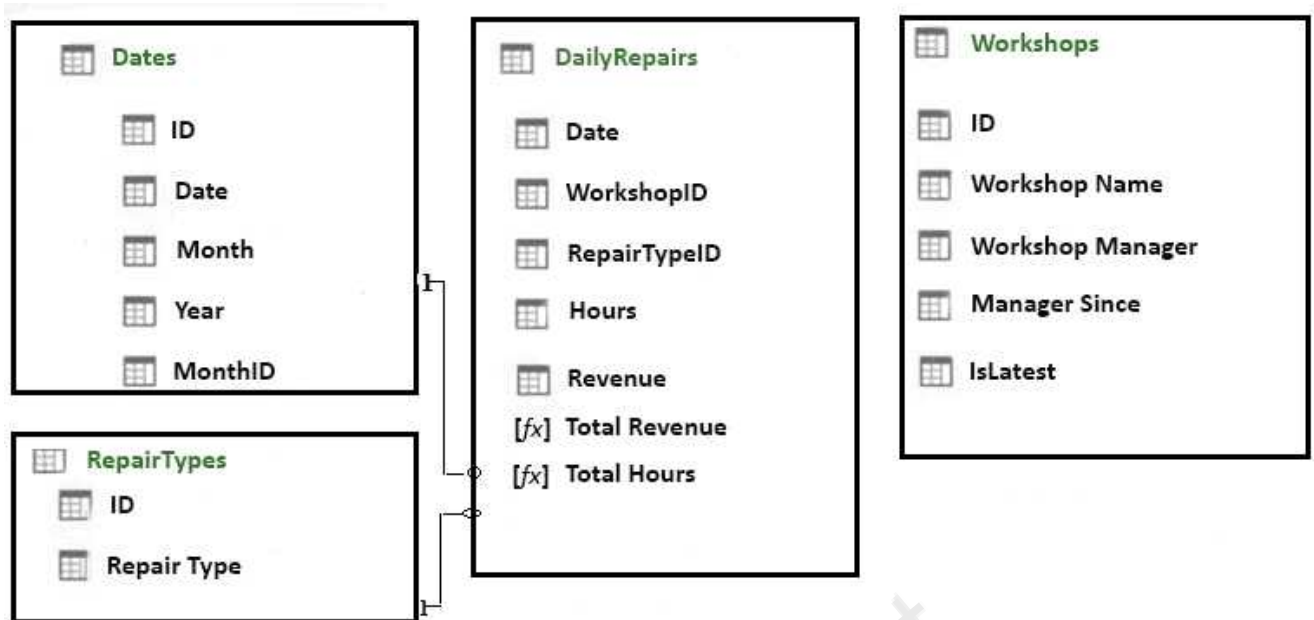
Dates

ID

Date

Month

Year

MonthID

RepairTypes

ID

Repair Type

DailyRepairs

Date

WorkshopID

RepairTypeID

Hours

Revenue

[$fx$] Total Revenue

[$fx$] Total Hours

Workshops

ID

Workshop Name

Workshop Manager

Manager Since

IsLatest